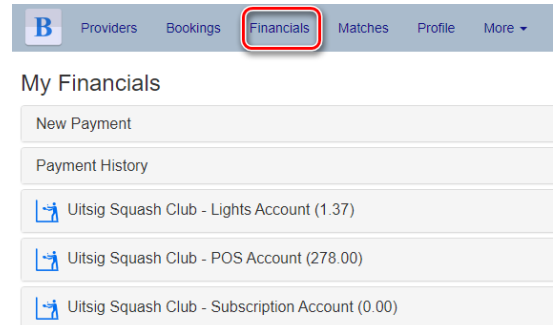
B Providers Bookings Financials Matches Profile More

My Financials

New Payment

Payment History

Uitsig Squash Club - Lights Account (1.37)

Uitsig Squash Club - POS Account (278.00)

Uitsig Squash Club - Subscription Account (0.00)